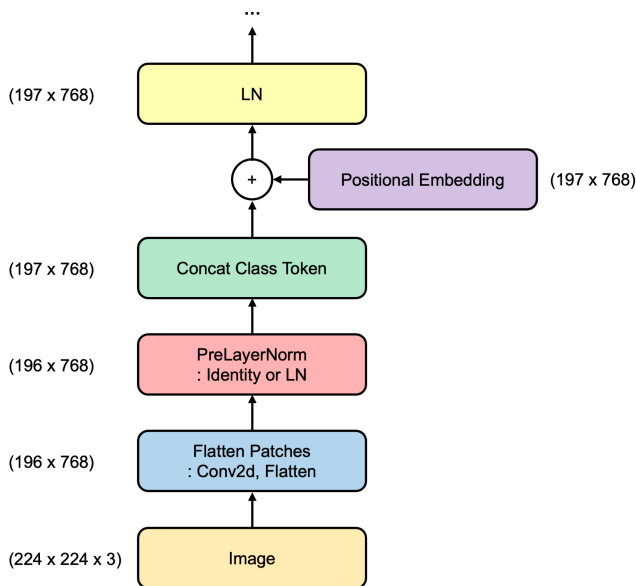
...

(197 x 768) LN

+

Positional Embedding (197 x 768)

(197 x 768) Concat Class Token

(196 x 768) PreLayerNorm
: Identity or LN

(196 x 768) Flatten Patches
: Conv2d, Flatten

(224 x 224 x 3) Image